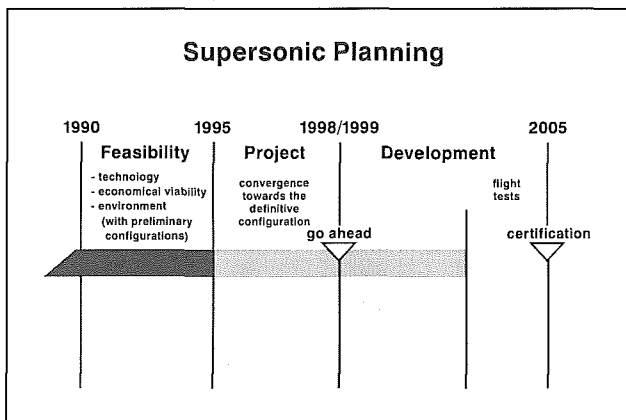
Supersonic Planning

1990

1995

1998/1999

2005

Feasibility

- technology
- economical viability
- environment
(with preliminary configurations)

Project

convergence towards the definitive configuration

Development

flight tests

go ahead

certification